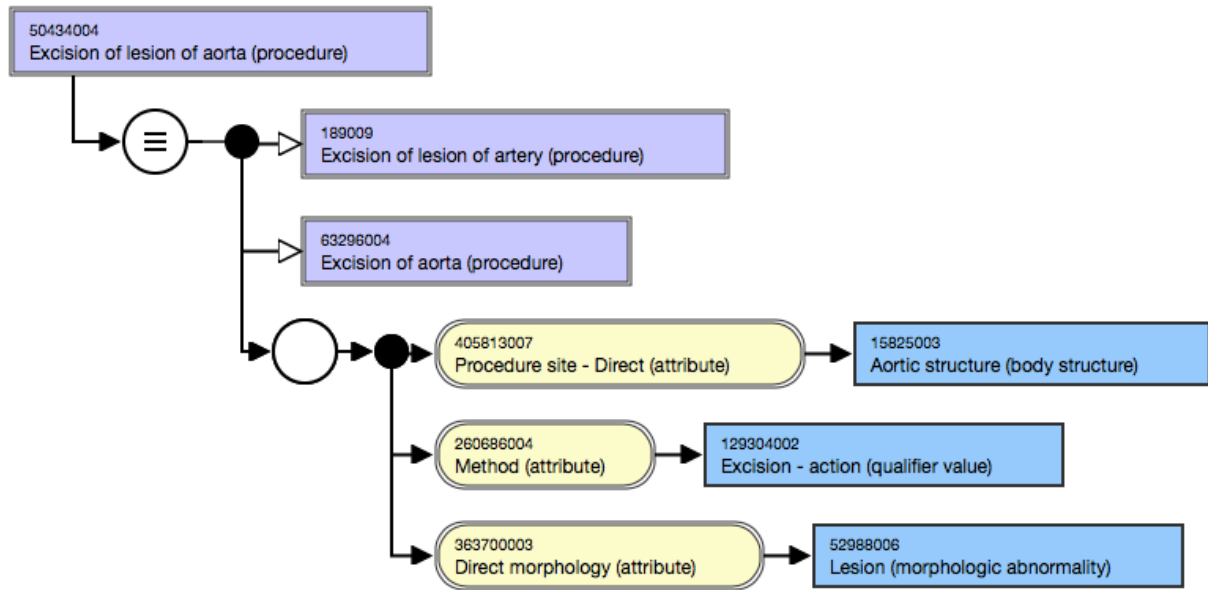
50434004
Excision of lesion of aorta (procedure)

≡

189009
Excision of lesion of artery (procedure)

63296004
Excision of aorta (procedure)

405813007
Procedure site - Direct (attribute)

15825003
Aortic structure (body structure)

260686004
Method (attribute)

129304002
Excision - action (qualifier value)

363700003
Direct morphology (attribute)

52988006
Lesion (morphologic abnormality)